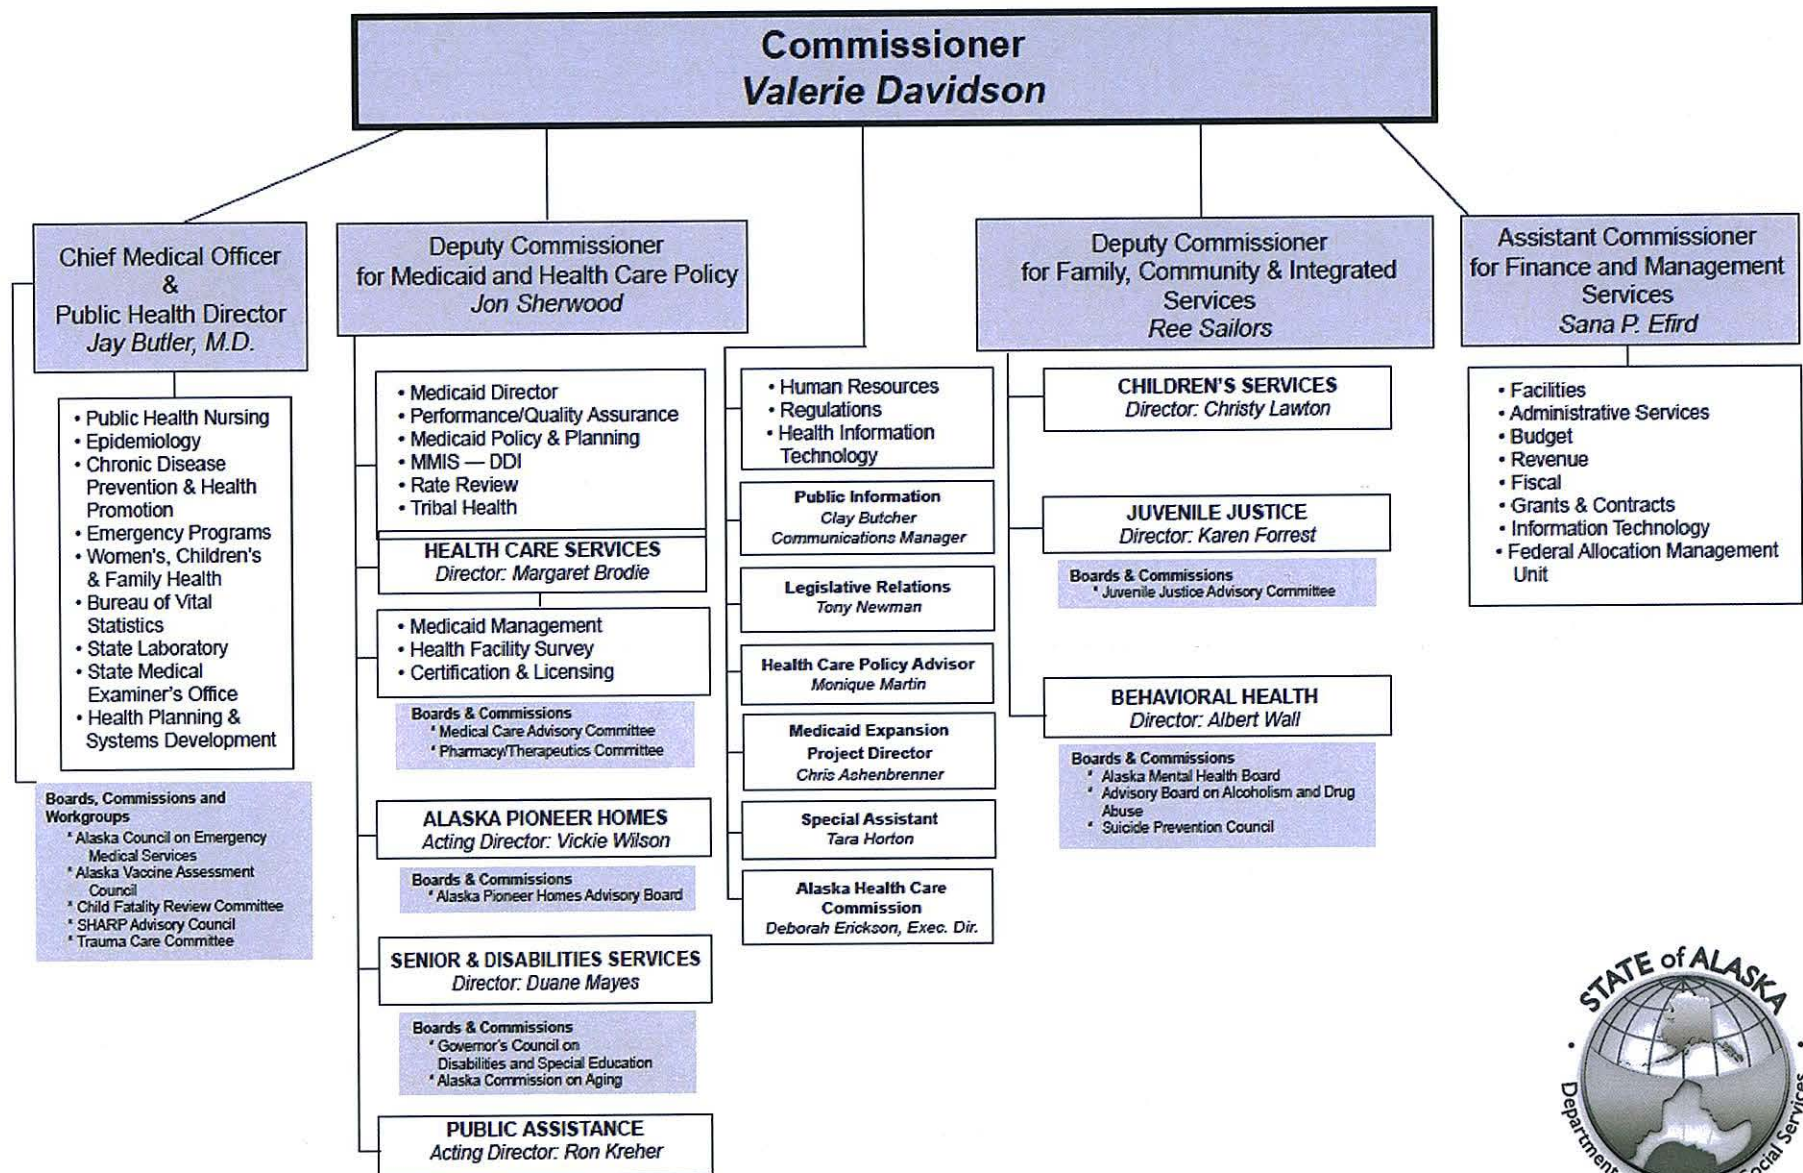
Commissioner
Valerie Davidson

Chief Medical Officer
&
Public Health Director
Jay Butler, M.D.

• Public Health Nursing
• Epidemiology
• Chronic Disease Prevention & Health Promotion
• Emergency Programs
• Women's, Children's & Family Health
• Bureau of Vital Statistics
• State Laboratory
• State Medical Examiner's Office
• Health Planning & Systems Development

Boards, Commissions and Workgroups
* Alaska Council on Emergency Medical Services
* Alaska Vaccine Assessment Council
* Child Fatality Review Committee
* SHARP Advisory Council
* Trauma Care Committee

Deputy Commissioner
for Medicaid and Health Care Policy
Jon Sherwood

• Medicaid Director
• Performance/Quality Assurance
• Medicaid Policy & Planning
• MMIS — DDI
• Rate Review
• Tribal Health

HEALTH CARE SERVICES
Director: Margaret Brodie

• Medicaid Management
• Health Facility Survey
• Certification & Licensing

Boards & Commissions
* Medical Care Advisory Committee
* Pharmacy/Therapeutics Committee

ALASKA PIONEER HOMES
Acting Director: Vickie Wilson

Boards & Commissions
* Alaska Pioneer Homes Advisory Board

SENIOR & DISABILITIES SERVICES
Director: Duane Mayes

Boards & Commissions
* Governor's Council on Disabilities and Special Education
* Alaska Commission on Aging

PUBLIC ASSISTANCE
Acting Director: Ron Kreher

• Human Resources
• Regulations
• Health Information Technology

Public Information
Clay Butcher
Communications Manager

Legislative Relations
Tony Newman

Health Care Policy Advisor
Monique Martin

Medicaid Expansion Project Director
Chris Ashenbrenner

Special Assistant
Tara Horton

Alaska Health Care Commission
Deborah Erickson, Exec. Dir.

Deputy Commissioner
for Family, Community & Integrated Services
Ree Sailors

CHILDREN'S SERVICES
Director: Christy Lawton

JUVENILE JUSTICE
Director: Karen Forrest

Boards & Commissions
* Juvenile Justice Advisory Committee

BEHAVIORAL HEALTH
Director: Albert Wall

Boards & Commissions
* Alaska Mental Health Board
* Advisory Board on Alcoholism and Drug Abuse
* Suicide Prevention Council

Assistant Commissioner
for Finance and Management Services
Sana P. Efird

• Facilities
• Administrative Services
• Budget
• Revenue
• Fiscal
• Grants & Contracts
• Information Technology
• Federal Allocation Management Unit

STATE of ALASKA
Department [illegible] Social Services